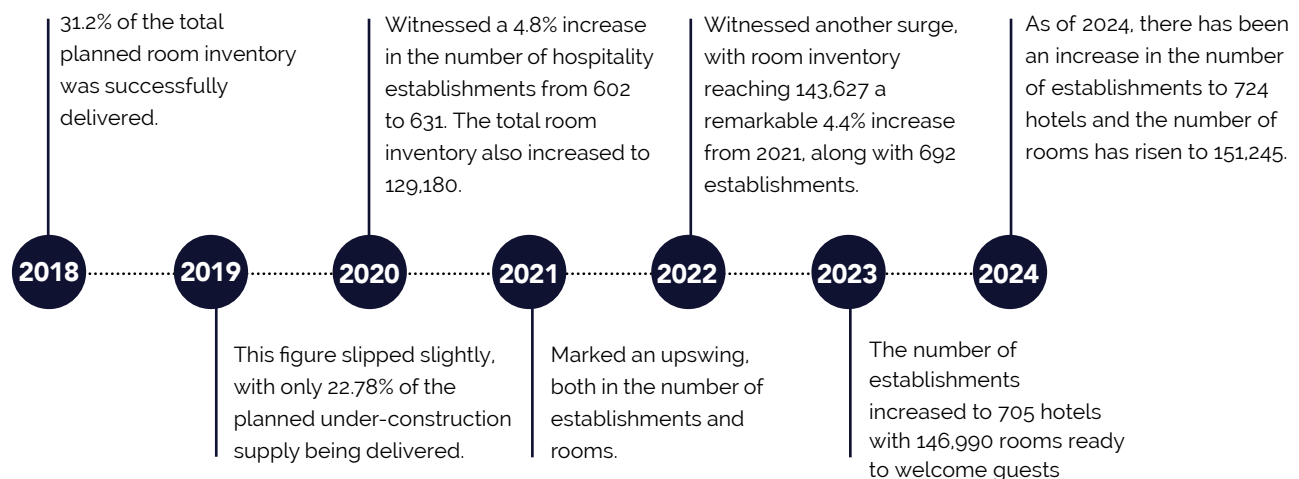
31.2% of the total planned room inventory was successfully delivered.

Witnessed a 4.8% increase in the number of hospitality establishments from 602 to 631. The total room inventory also increased to 129,180.

Witnessed another surge, with room inventory reaching 143,627 a remarkable 4.4% increase from 2021, along with 692 establishments.

As of 2024, there has been an increase in the number of establishments to 724 hotels and the number of rooms has risen to 151,245.

2018

2019

2020

2021

2022

2023

2024

This figure slipped slightly, with only 22.78% of the planned under-construction supply being delivered.

Marked an upswing, both in the number of establishments and rooms.

The number of establishments increased to 705 hotels with 146,990 rooms ready to welcome guests